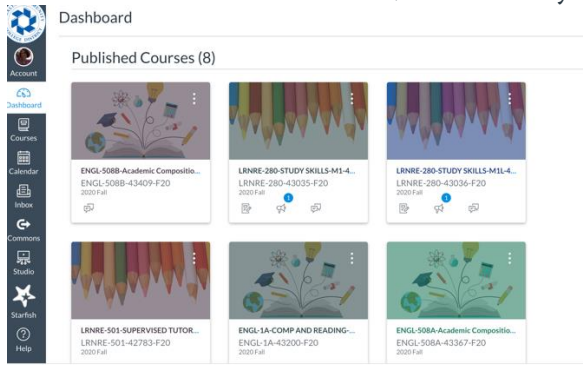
Dashboard

Account

Dashboard

Courses

Calendar

Inbox

Commons

Studio

Starfish

Help

Published Courses (8)

ENGL-508B-Academic Compositio...
ENGL-508B-43409-F20
2020 Fall

LRNRE-280-STUDY SKILLS-M1-4...
LRNRE-280-43035-F20
2020 Fall
1

LRNRE-280-STUDY SKILLS-M1L-4...
LRNRE-280-43036-F20
2020 Fall
1

LRNRE-501-SUPERVISED TUTOR...
LRNRE-501-42783-F20
2020 Fall

ENGL-1A-COMP AND READING-...
ENGL-1A-43200-F20
2020 Fall

ENGL-508A-Academic Compositio...
ENGL-508A-43367-F20
2020 Fall